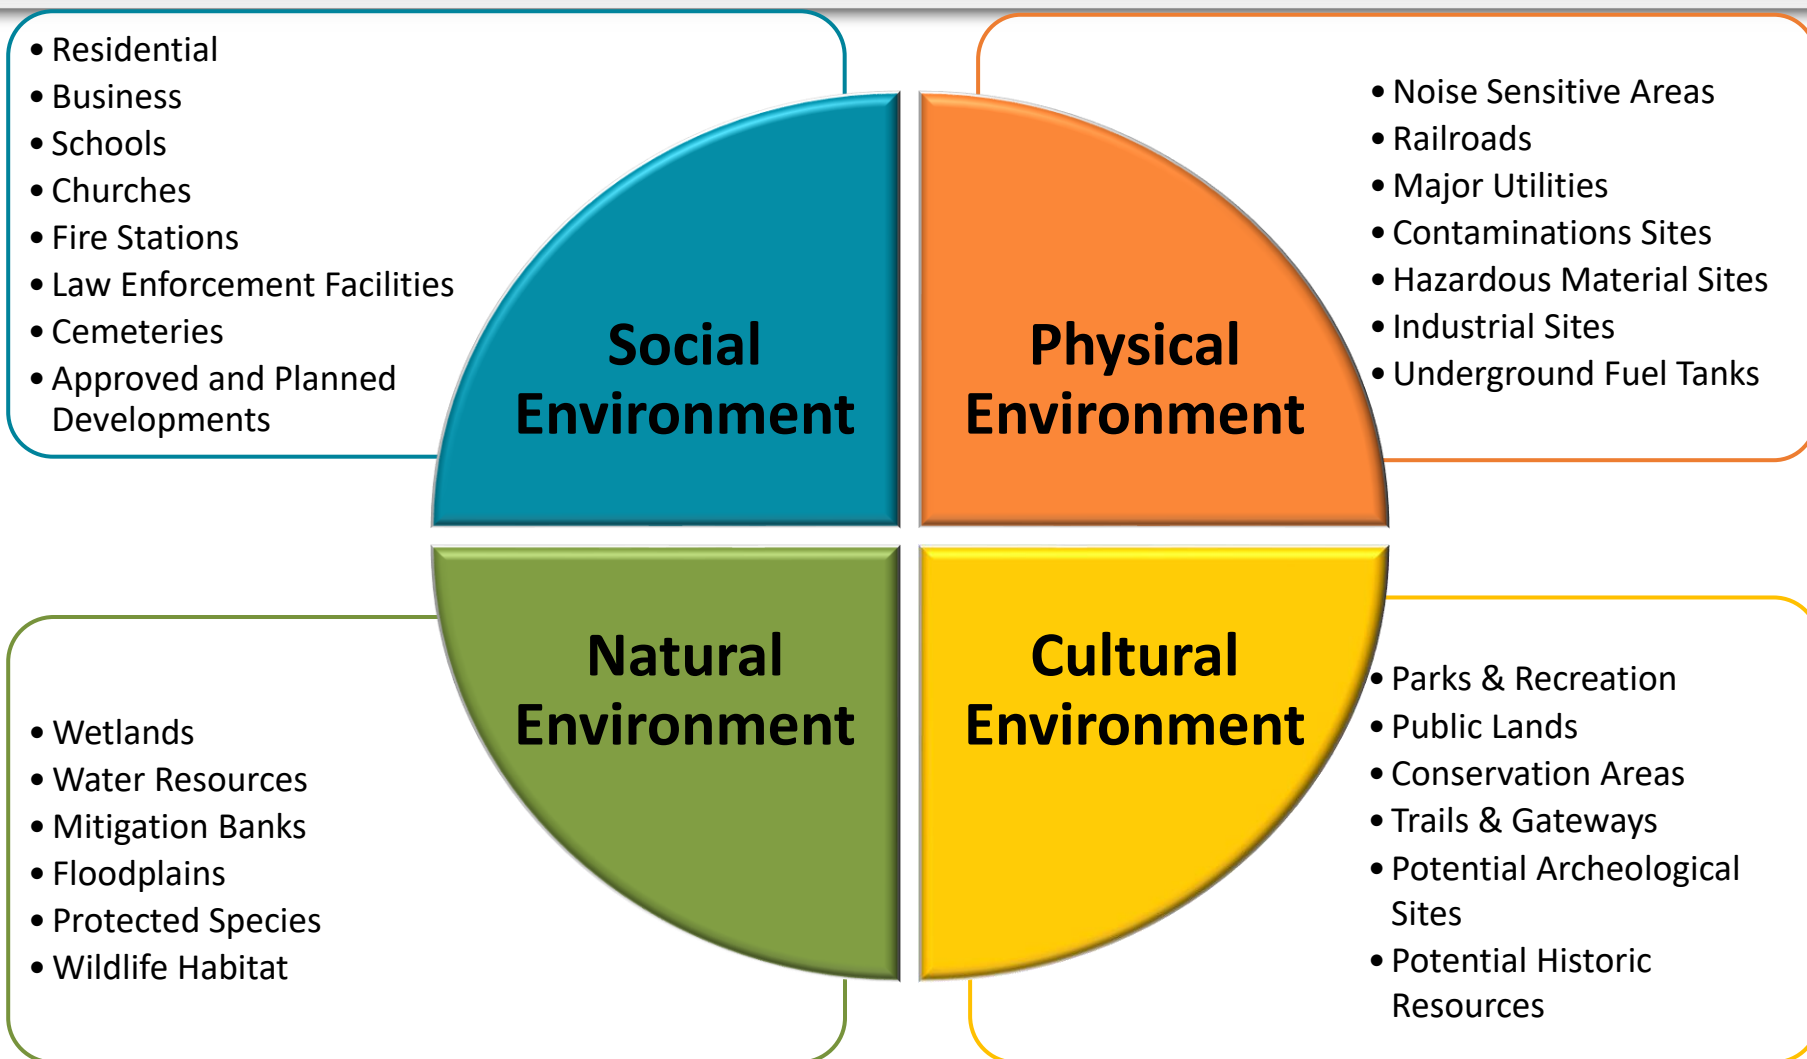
- Residential
- Business
- Schools
- Churches
- Fire Stations
- Law Enforcement Facilities
- Cemeteries
- Approved and Planned Developments

Social Environment

Physical Environment

- Noise Sensitive Areas
- Railroads
- Major Utilities
- Contaminations Sites
- Hazardous Material Sites
- Industrial Sites
- Underground Fuel Tanks

Natural Environment

Cultural Environment

- Wetlands
- Water Resources
- Mitigation Banks
- Floodplains
- Protected Species
- Wildlife Habitat

- Parks & Recreation
- Public Lands
- Conservation Areas
- Trails & Gateways
- Potential Archeological Sites
- Potential Historic Resources